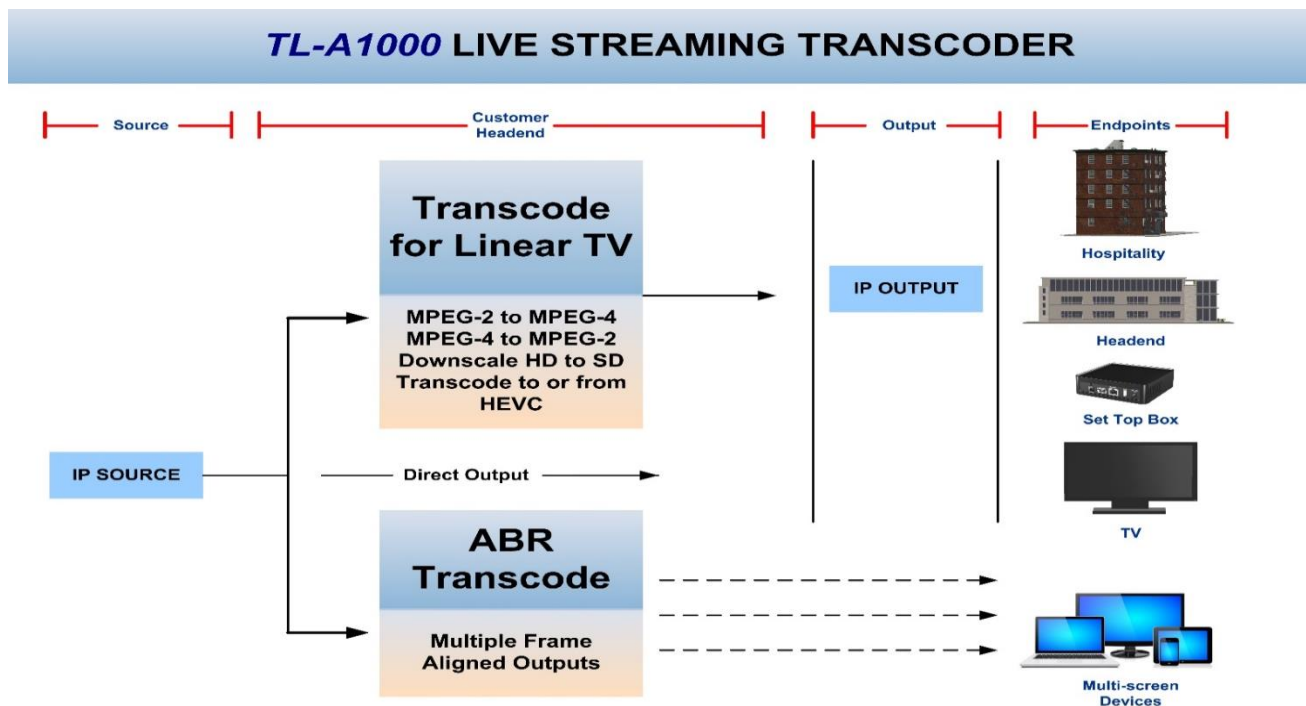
TL-A1000 LIVE STREAMING TRANSCODER

Source

Customer Headend

Output

Endpoints

Transcode for Linear TV

MPEG-2 to MPEG-4
MPEG-4 to MPEG-2
Downscale HD to SD
Transcode to or from HEVC

IP OUTPUT

Hospitality

Headend

Set Top Box

IP SOURCE

Direct Output

TV

ABR Transcode

Multiple Frame Aligned Outputs

Multi-screen Devices